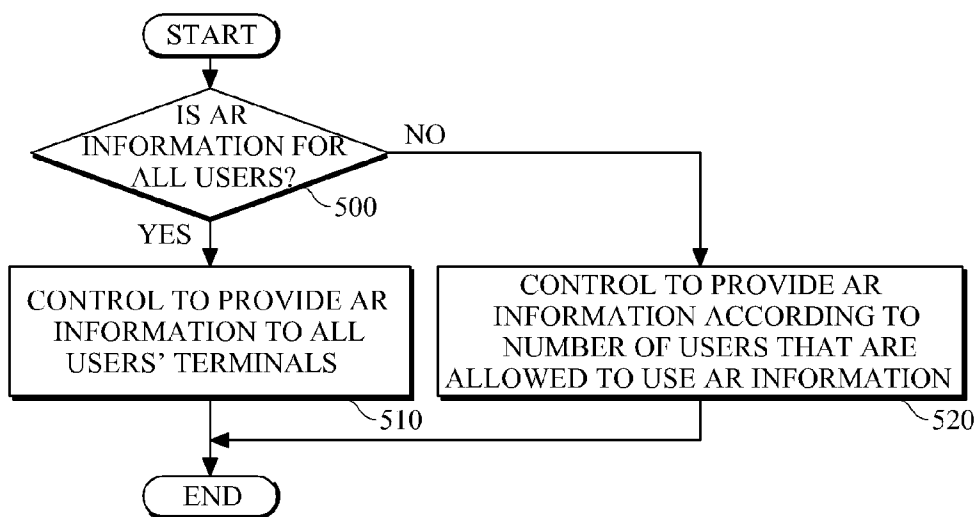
START

IS AR INFORMATION FOR ALL USERS?

500

NO

YES

CONTROL TO PROVIDE AR INFORMATION TO ALL USERS' TERMINALS

510

CONTROL TO PROVIDE AR INFORMATION ACCORDING TO NUMBER OF USERS THAT ARE ALLOWED TO USE AR INFORMATION

520

END